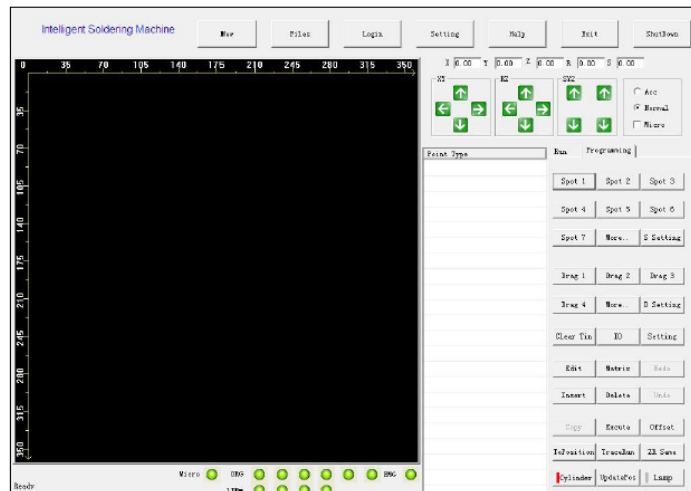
Intelligent Soldering Machine

New | Files | Login | Setting | Help | Exit | ShutDown

0 35 70 105 140 175 210 245 280 315 350

35
70
105
140
175
210
245
280
315
350

X 0.00 Y 0.00 Z 0.00 R 0.00 S 0.00

XY
XZ
SYZ

Acc
Normal
Micro

Point Type

Run | Programming

Spot 1 | Spot 2 | Spot 3
Spot 4 | Spot 5 | Spot 6
Spot 7 | More.. | S Setting

Drag 1 | Drag 2 | Drag 3
Drag 4 | More.. | D Setting

Clear Tin | IO | Setting

Edit | Matrix | Redo
Insert | Delete | Undo
Copy | Execute | Offset
ToPosition | TraceRun | XX Save
Cylinder | UpdatePos | Lamp

Micro
ORG
EMG
LIMs

Ready